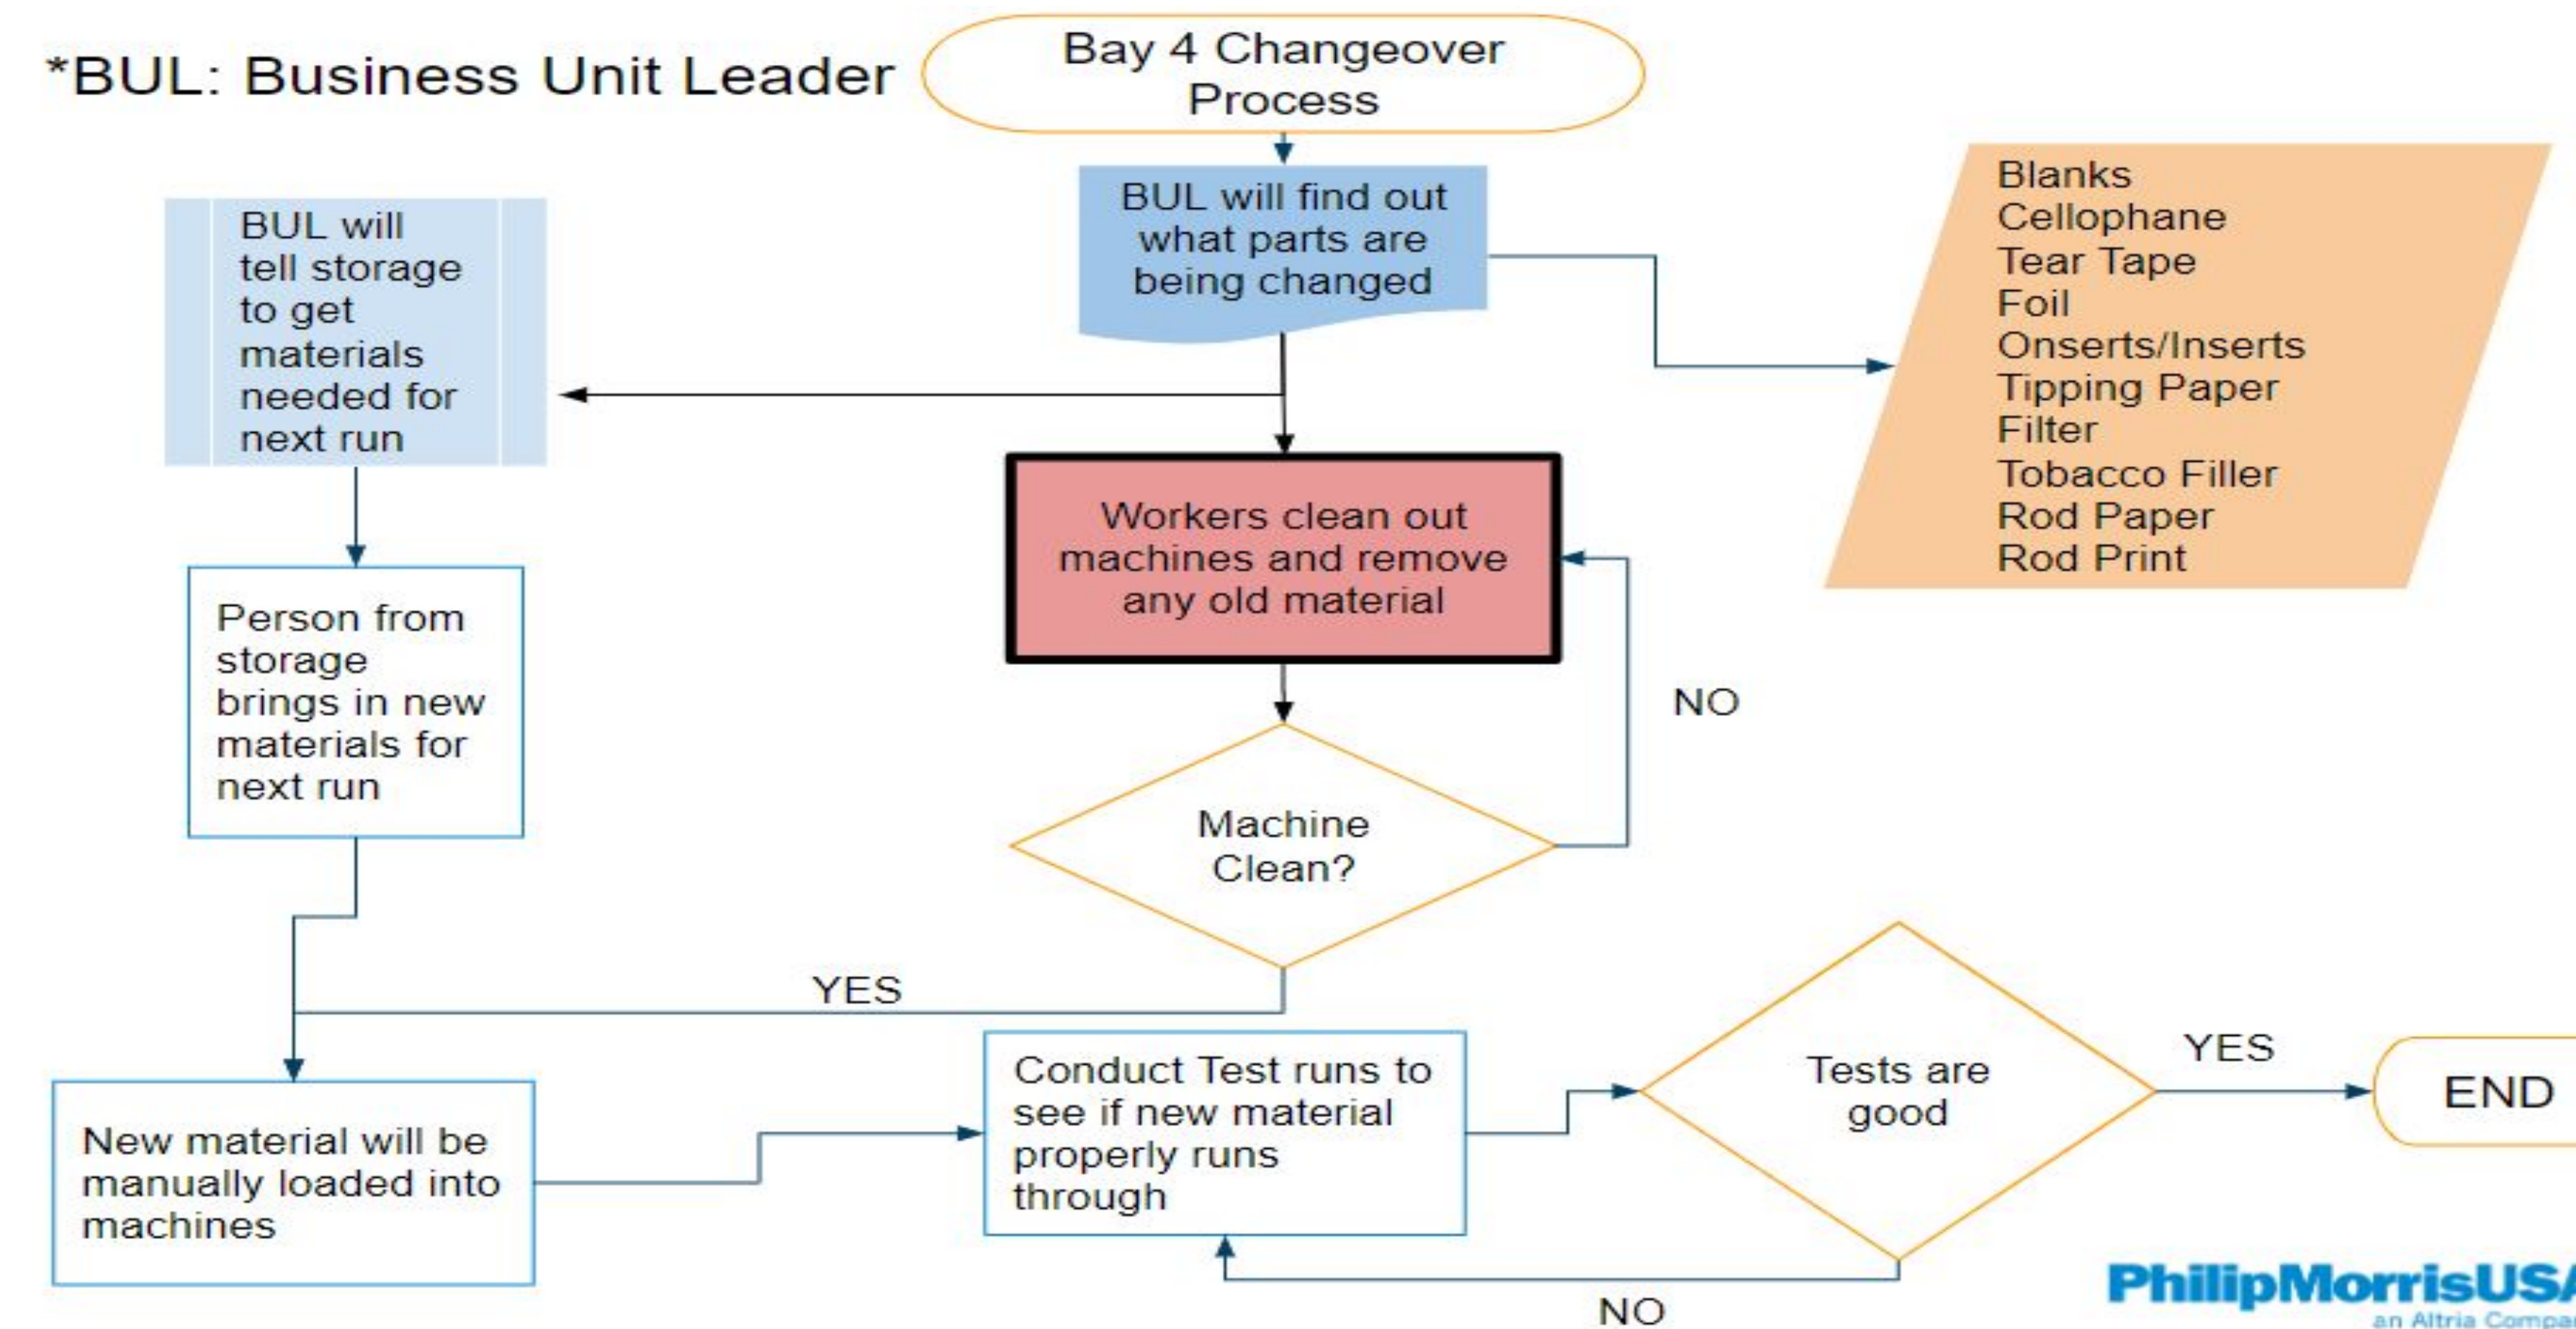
*BUL: Business Unit Leader

Bay 4 Changeover Process

BUL will find out what parts are being changed

Blanks
Cellophane
Tear Tape
Foil
Onserts/Inserts
Tipping Paper
Filter
Tobacco Filler
Rod Paper
Rod Print

BUL will tell storage to get materials needed for next run

Workers clean out machines and remove any old material

NO

Person from storage brings in new materials for next run

Machine Clean?

YES

New material will be manually loaded into machines

Conduct Test runs to see if new material properly runs through

Tests are good

YES

END

NO

PhilipMorrisUS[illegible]
an Altria Compa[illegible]